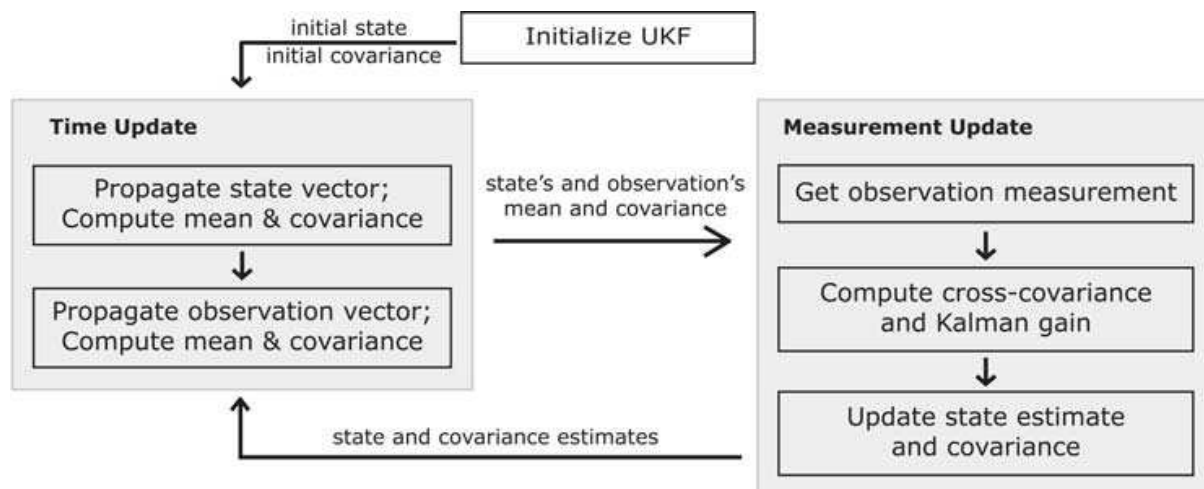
initial state
initial covariance

Initialize UKF

Time Update

Propagate state vector;
Compute mean & covariance

Propagate observation vector;
Compute mean & covariance

state's and observation's
mean and covariance

Measurement Update

Get observation measurement

Compute cross-covariance
and Kalman gain

Update state estimate
and covariance

state and covariance estimates